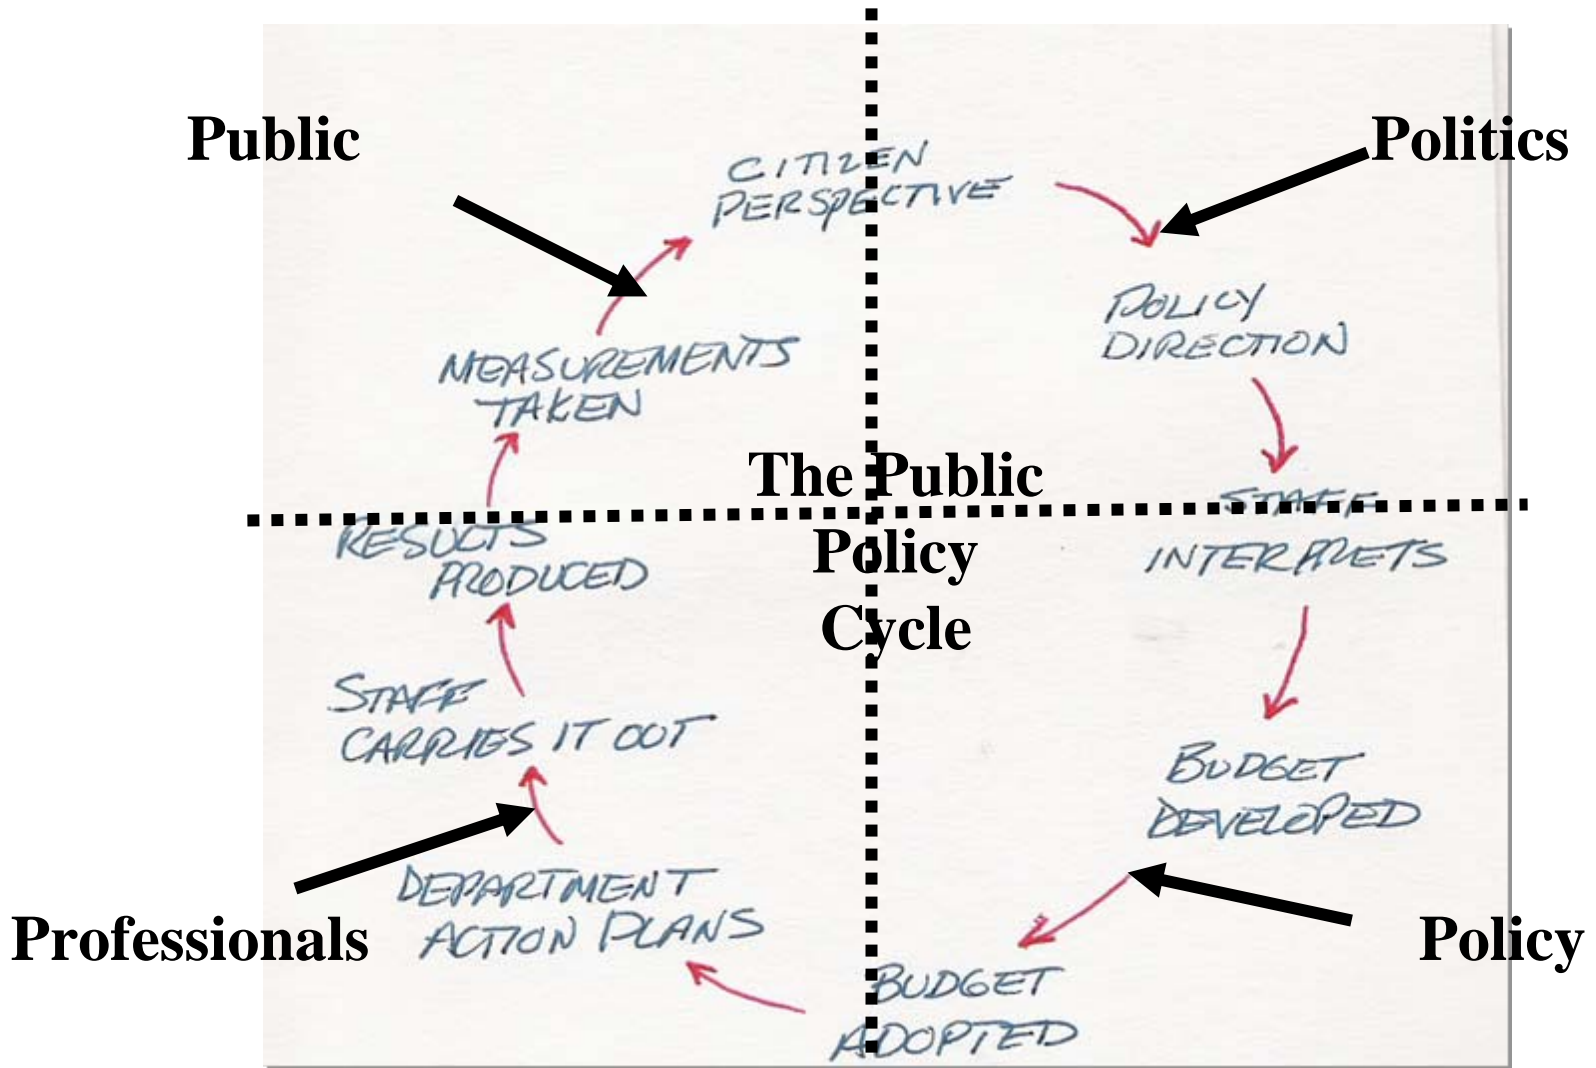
Public

Politics

CITIZEN PERSPECTIVE

POLICY DIRECTION

MEASUREMENTS TAKEN

The Public Policy Cycle

STAFF INTERPRETS

RESULTS PRODUCED

STAFF CARRIES IT OUT

BUDGET DEVELOPED

DEPARTMENT ACTION PLANS

Professionals

Policy

BUDGET ADOPTED